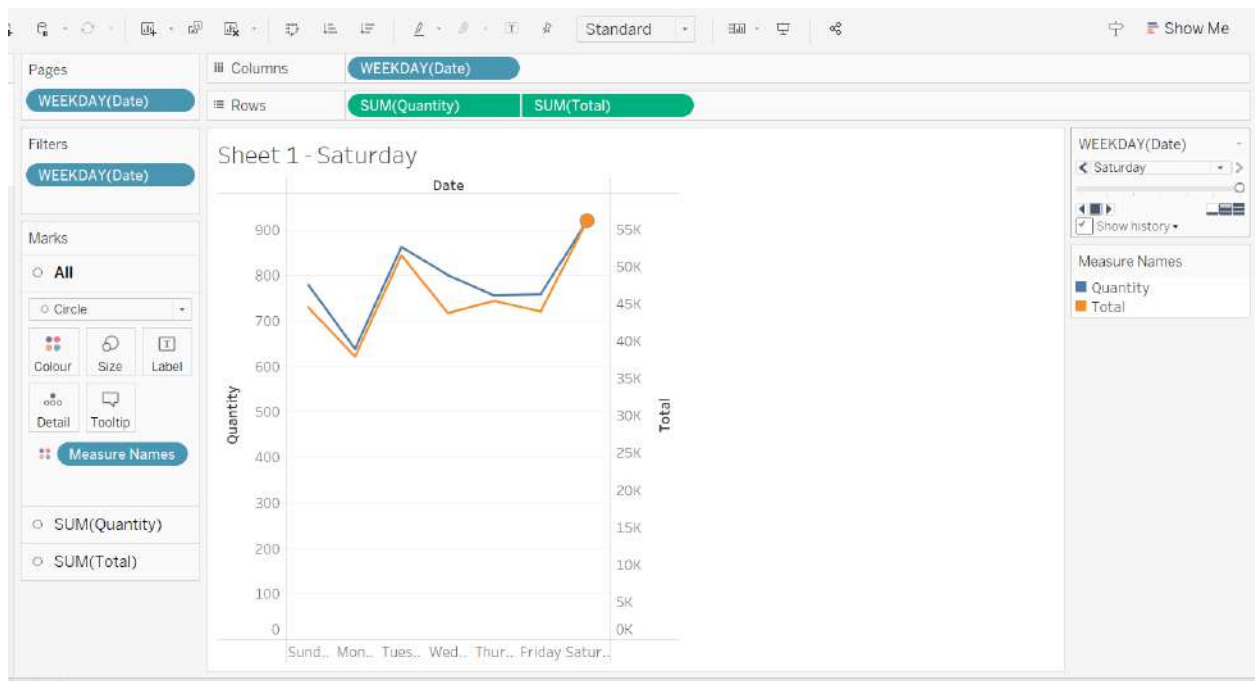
Standard

Show Me

Pages
WEEKDAY(Date)

Columns
WEEKDAY(Date)

Rows
SUM(Quantity)
SUM(Total)

Filters
WEEKDAY(Date)

Marks
All
Circle
Colour
Size
Label
Detail
Tooltip
Measure Names
SUM(Quantity)
SUM(Total)

Sheet 1 - Saturday

Date

Quantity
900
800
700
600
500
400
300
200
100
0

Total
55K
50K
45K
40K
35K
30K
25K
20K
15K
10K
5K
0K

Sund.. Mon.. Tues.. Wed.. Thur.. Friday Satur..

WEEKDAY(Date)
Saturday
Show history

Measure Names
Quantity
Total